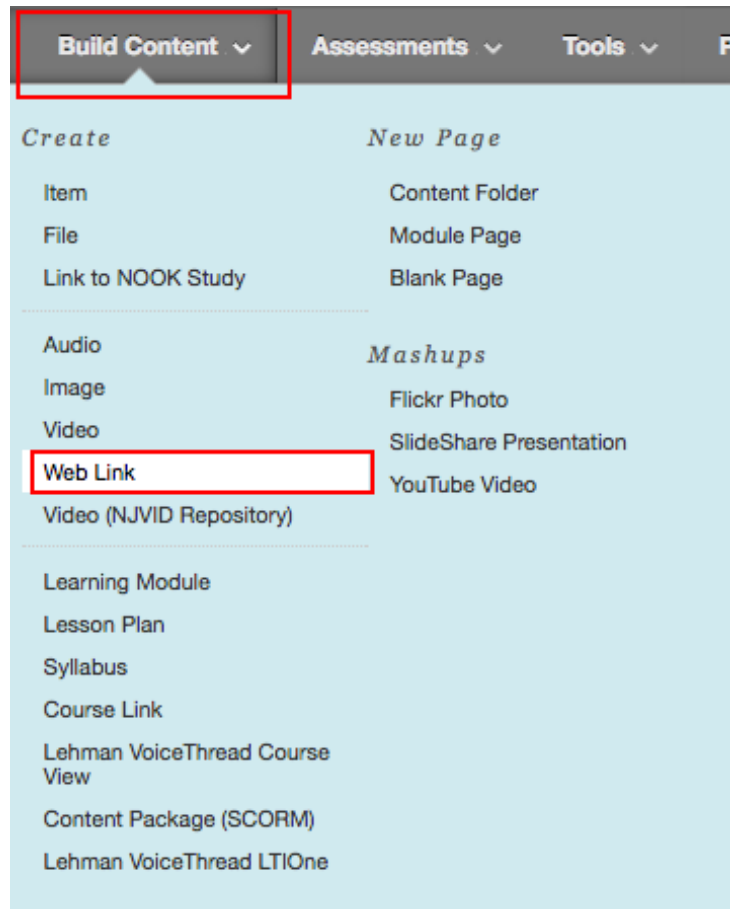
Build Content ⌄ Assessments ⌄ Tools ⌄ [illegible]

Create

Item
File
Link to NOOK Study

Audio
Image
Video
Web Link
Video (NJVID Repository)

Learning Module
Lesson Plan
Syllabus
Course Link
Lehman VoiceThread Course View
Content Package (SCORM)
Lehman VoiceThread LTIOne

New Page

Content Folder
Module Page
Blank Page

Mashups

Flickr Photo
SlideShare Presentation
YouTube Video